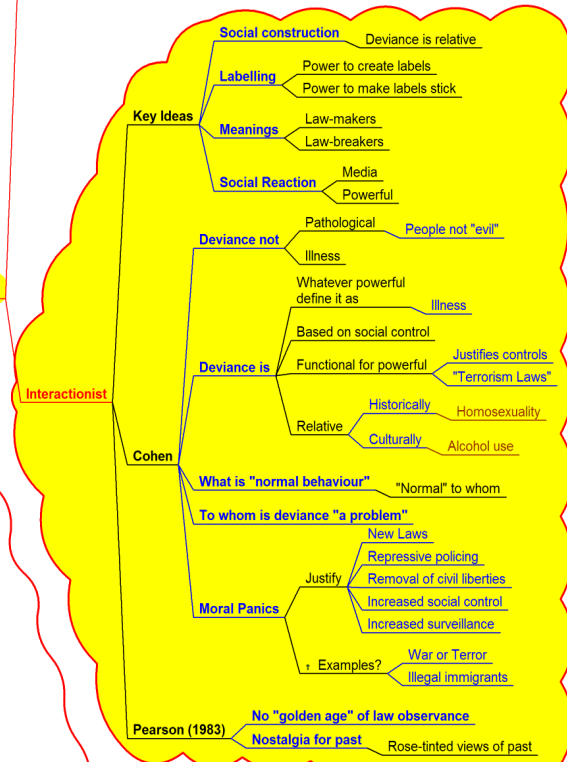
Interactionist

Key Ideas
Social construction
Deviance is relative
Labelling
Power to create labels
Power to make labels stick
Meanings
Law-makers
Law-breakers
Social Reaction
Media
Powerful

Cohen
Deviance not
Pathological
People not "evil"
Illness
Deviance is
Whatever powerful define it as
Illness
Based on social control
Functional for powerful
Justifies controls
"Terrorism Laws"
Relative
Historically
Homosexuality
Culturally
Alcohol use
What is "normal behaviour"
"Normal" to whom
To whom is deviance "a problem"
Moral Panics
Justify
New Laws
Repressive policing
Removal of civil liberties
Increased social control
Increased surveillance
Examples?
War or Terror
Illegal immigrants

Pearson (1983)
No "golden age" of law observance
Nostalgia for past
Rose-tinted views of past